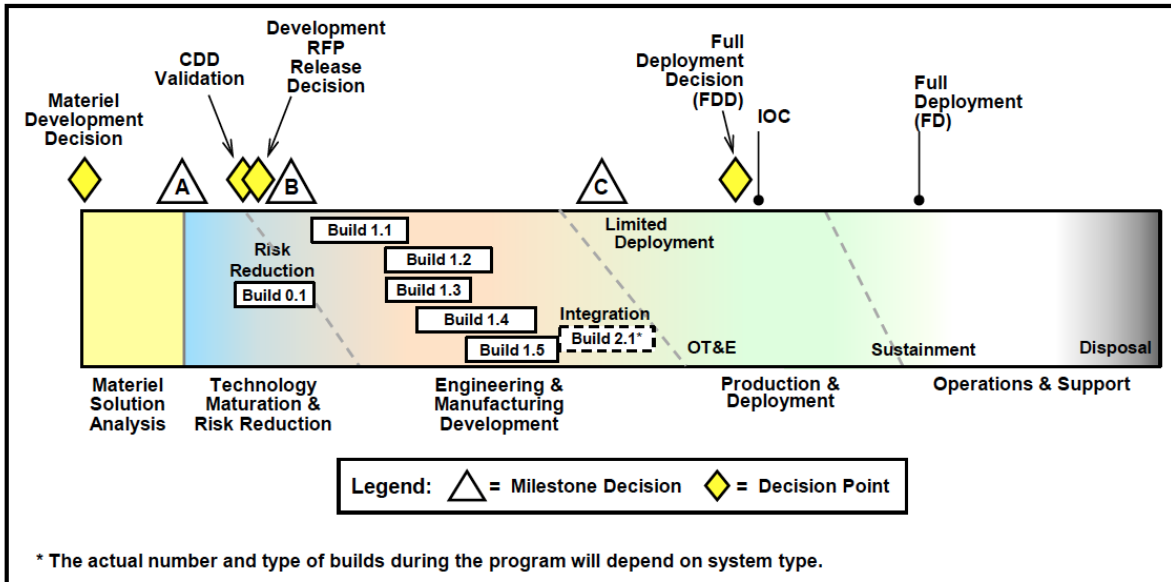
Materiel Development Decision

CDD Validation

Development RFP Release Decision

Full Deployment Decision (FDD)

IOC

Full Deployment (FD)

A

B

C

Build 1.1

Risk Reduction

Build 1.2

Build 0.1

Build 1.3

Build 1.4

Build 1.5

Integration

Build 2.1*

Limited Deployment

OT&E

Sustainment

Disposal

Materiel Solution Analysis

Technology Maturation & Risk Reduction

Engineering & Manufacturing Development

Production & Deployment

Operations & Support

Legend: = Milestone Decision = Decision Point

* The actual number and type of builds during the program will depend on system type.